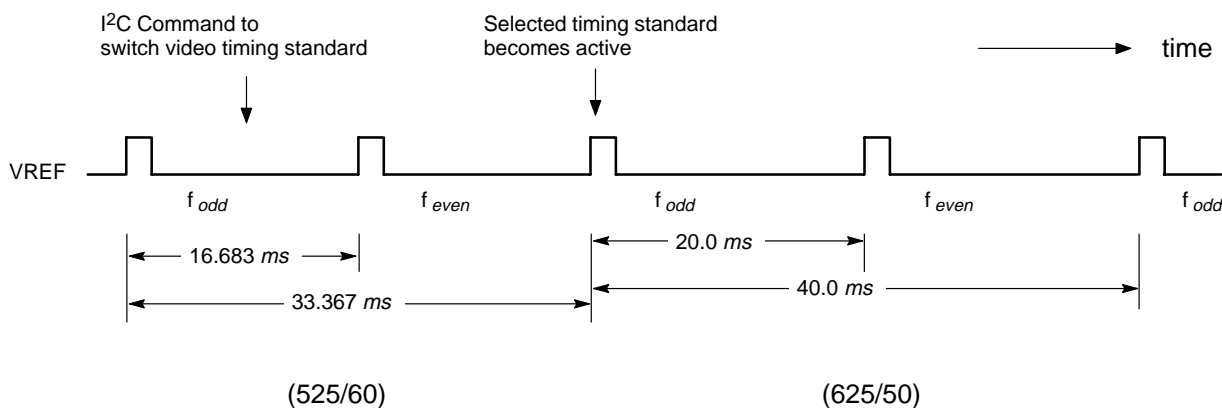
$I^2C$ Command to switch video timing standard

Selected timing standard becomes active

time

VREF

$f_{odd}$

$f_{even}$

$f_{odd}$

$f_{even}$

$f_{odd}$

16.683 *ms*

20.0 *ms*

33.367 *ms*

40.0 *ms*

(525/60)

(625/50)